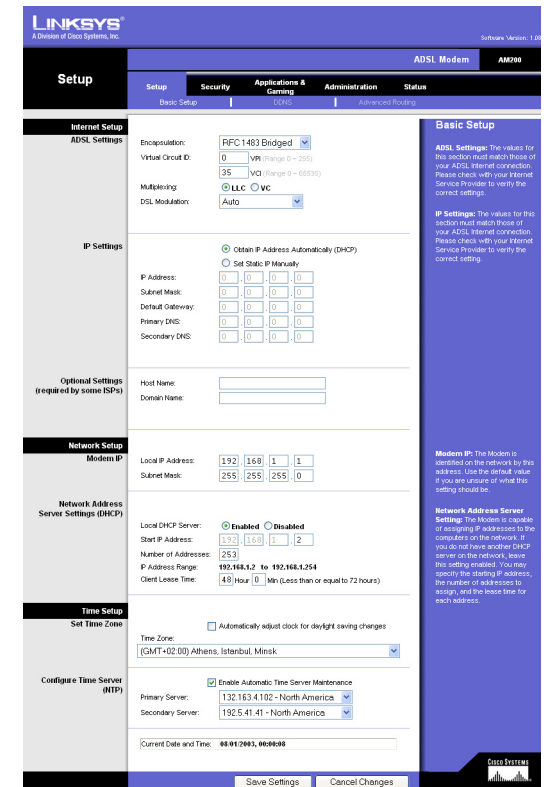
LINKSYS®
A Division of Cisco Systems, Inc.

Software Version: 1.08

ADSL Modem AM200

Setup

Setup | Security | Applications & Gaming | Administration | Status

Basic Setup | DDNS | Advanced Routing

Internet Setup

ADSL Settings

Encapsulation: RFC 1483 Bridged
Virtual Circuit ID: 0 VPI (Range 0 ~ 255)
35 VCI (Range 0 ~ 65535)
Multiplexing: LLC VC
DSL Modulation: Auto

IP Settings

Obtain IP Address Automatically (DHCP)
Set Static IP Manually
IP Address: 0 . 0 . 0 . 0
Subnet Mask: 0 . 0 . 0 . 0
Default Gateway: 0 . 0 . 0 . 0
Primary DNS: 0 . 0 . 0 . 0
Secondary DNS: 0 . 0 . 0 . 0

Optional Settings (required by some ISPs)

Host Name:
Domain Name:

Network Setup

Modem IP

Local IP Address: 192 . 168 . 1 . 1
Subnet Mask: 255 . 255 . 255 . 0

Network Address Server Settings (DHCP)

Local DHCP Server: Enabled Disabled
Start IP Address: 192 . 168 . 1 . 2
Number of Addresses: 253
IP Address Range: 192.168.1.2 to 192.168.1.254
Client Lease Time: 48 Hour 0 Min (Less than or equal to 72 hours)

Time Setup

Set Time Zone

Automatically adjust clock for daylight saving changes
Time Zone:
(GMT+02:00) Athens, Istanbul, Minsk

Configure Time Server (NTP)

Enable Automatic Time Server Maintenance
Primary Server: 132.163.4.102 - North America
Secondary Server: 192.5.41.41 - North America

Current Date and Time: 08/01/2003, 00:00:08

Save Settings Cancel Changes

Basic Setup

ADSL Settings: The values for this section must match those of your ADSL Internet connection. Please check with your Internet Service Provider to verify the correct settings.

IP Settings: The values for this section must match those of your ADSL Internet connection. Please check with your Internet Service Provider to verify the correct setting.

Modem IP: The Modem is identified on the network by this address. Use the default value if you are unsure of what this setting should be.

Network Address Server Setting: The Modem is capable of assigning IP addresses to the computers on the network. If you do not have another DHCP server on the network, leave this setting enabled. You may specify the starting IP address, the number of addresses to assign, and the lease time for each address.

CISCO SYSTEMS